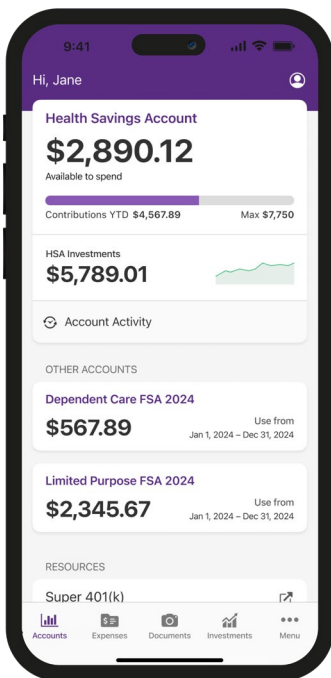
9:41

Hi, Jane

Health Savings Account

$2,890.12

Available to spend

Contributions YTD $4,567.89

Max $7,750

HSA Investments

$5,789.01

Account Activity

OTHER ACCOUNTS

Dependent Care FSA 2024

$567.89

Use from
Jan 1, 2024 – Dec 31, 2024

Limited Purpose FSA 2024

$2,345.67

Use from
Jan 1, 2024 – Dec 31, 2024

RESOURCES

Super 401(k)

Accounts Expenses Documents Investments Menu